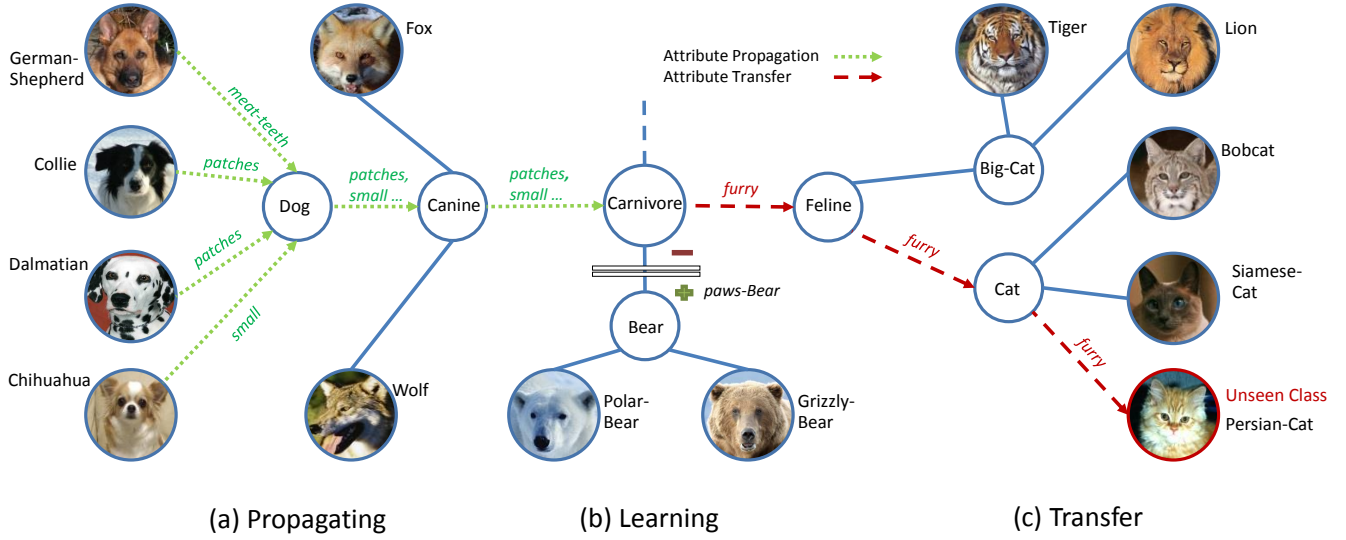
German-Shepherd

Collie

Dalmatian

Chihuahua

meat-teeth

patches

patches

small

Dog

patches, small ...

Fox

Canine

Wolf

patches, small ...

Attribute Propagation

Attribute Transfer

Carnivore

furry

Feline

paws-Bear

Bear

Polar-Bear

Grizzly-Bear

Tiger

Lion

Big-Cat

Bobcat

furry

Cat

Siamese-Cat

furry

Unseen Class

Persian-Cat

(a) Propagating

(b) Learning

(c) Transfer